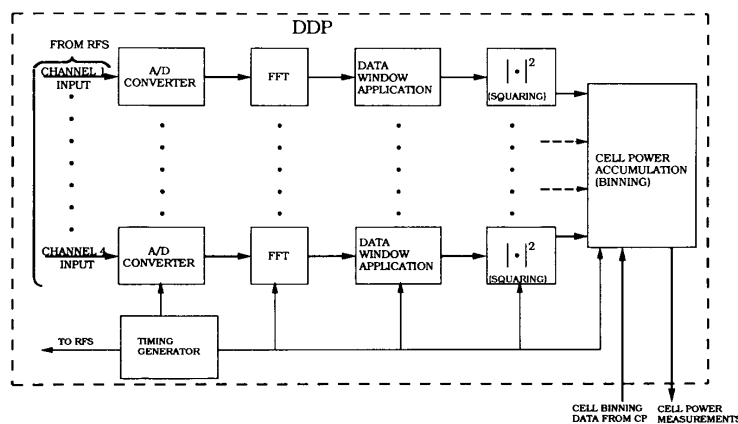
DDP

FROM RFS

CHANNEL 1 INPUT

A/D CONVERTER

FFT

DATA WINDOW APPLICATION

$|\cdot|^2$ (SQUARING)

CHANNEL 4 INPUT

A/D CONVERTER

FFT

DATA WINDOW APPLICATION

$|\cdot|^2$ (SQUARING)

CELL POWER ACCUMULATION (BINNING)

TO RFS

TIMING GENERATOR

CELL BINNING DATA FROM CP

CELL POWER MEASUREMENTS